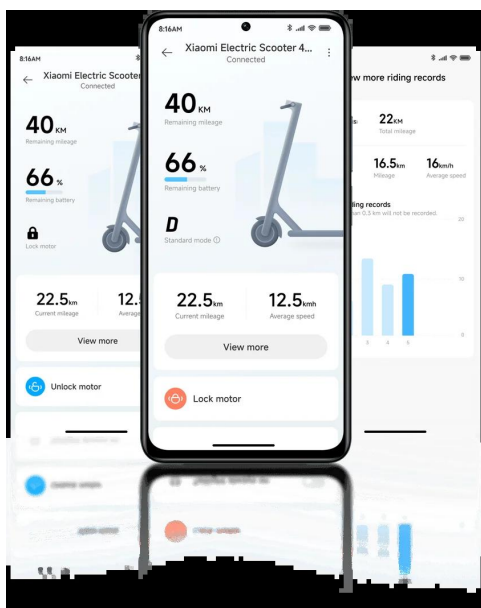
8:16AM

Xiaomi Electric Scooter

Connected

40 KM

Remaining mileage

66 %

Remaining battery

Lock motor

22.5km

Current mileage

12.5

Average

View more

Unlock motor

8:16AM

Xiaomi Electric Scooter 4...

Connected

40 KM

Remaining mileage

66 %

Remaining battery

D

Standard mode ⓘ

22.5km

Current mileage

12.5kmh

Average speed

View more

Lock motor

w more riding records

22KM

Total mileage

16.5km

Mileage

16km/h

Average speed

ding records

than 0.5 km will not be recorded.

20

10

0

3 4 5